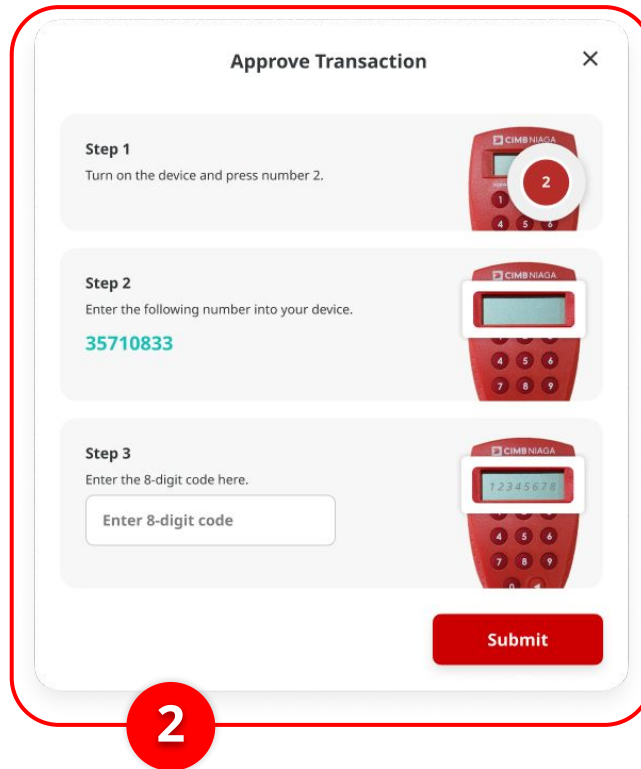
Approve Transaction

×

Step 1
Turn on the device and press number 2.

CIMB NIAGA
2
1
4 5 6

Step 2
Enter the following number into your device.
35710833

CIMB NIAGA
4 5 6
7 8 9

Step 3
Enter the 8-digit code here.

Enter 8-digit code

CIMB NIAGA
12345678
4 5 6
7 8 9

Submit

2